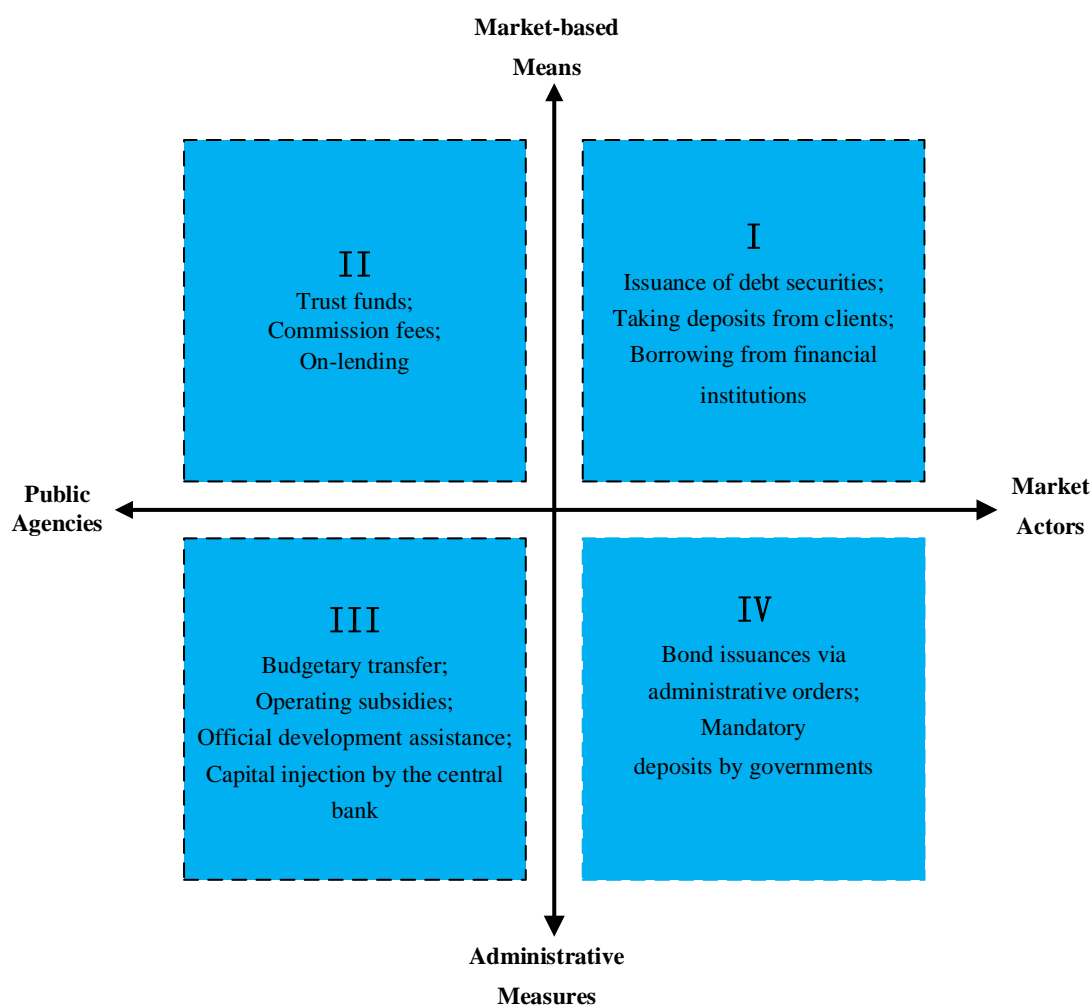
Market-based Means

II
Trust funds;
Commission fees;
On-lending

I
Issuance of debt securities;
Taking deposits from clients;
Borrowing from financial institutions

Public Agencies

Market Actors

III
Budgetary transfer;
Operating subsidies;
Official development assistance;
Capital injection by the central bank

IV
Bond issuances via administrative orders;
Mandatory deposits by governments

Administrative Measures